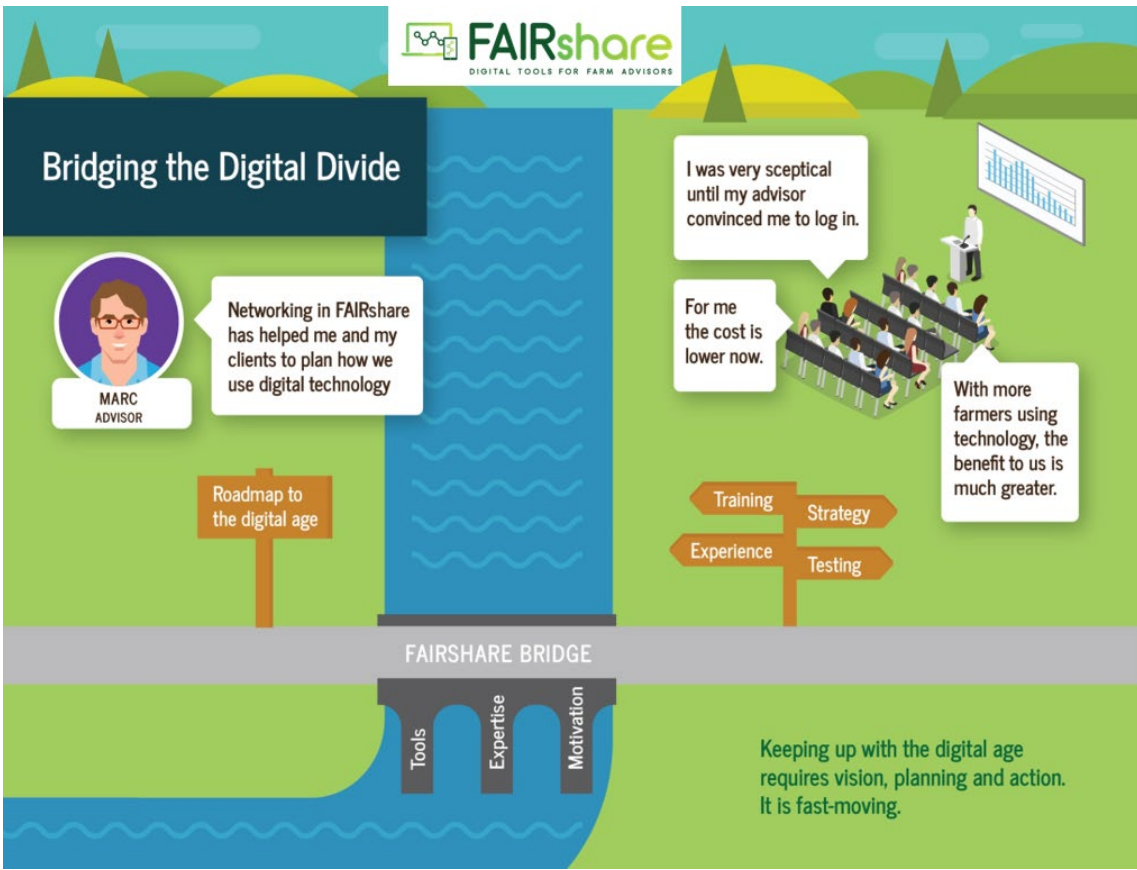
FAIRshare
DIGITAL TOOLS FOR FARM ADVISORS

Bridging the Digital Divide

MARC
ADVISOR

Networking in FAIRshare has helped me and my clients to plan how we use digital technology

I was very sceptical until my advisor convinced me to log in.

For me the cost is lower now.

With more farmers using technology, the benefit to us is much greater.

Roadmap to the digital age

Training

Strategy

Experience

Testing

FAIRSHARE BRIDGE

Tools

Expertise

Motivation

Keeping up with the digital age requires vision, planning and action. It is fast-moving.